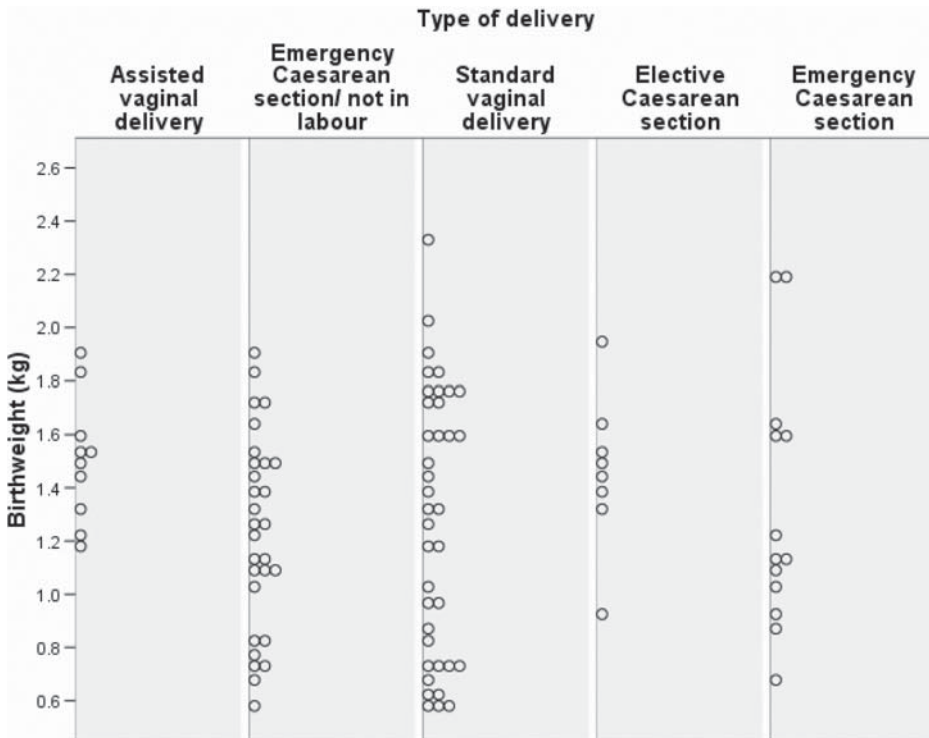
Type of delivery

Assisted vaginal delivery

Emergency Caesarean section/ not in labour

Standard vaginal delivery

Elective Caesarean section

Emergency Caesarean section

Birthweight (kg)

2.6
2.4
2.2
2.0
1.8
1.6
1.4
1.2
1.0
0.8
0.6